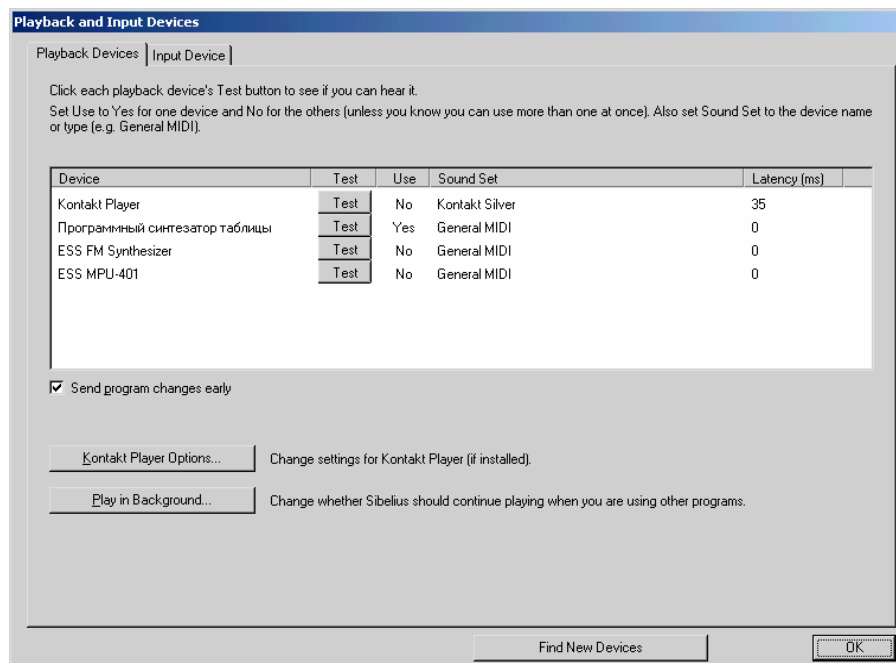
Playback and Input Devices

Playback Devices | Input Device

Click each playback device's Test button to see if you can hear it.

Set Use to Yes for one device and No for the others (unless you know you can use more than one at once). Also set Sound Set to the device name or type (e.g. General MIDI).

| Device | Test | Use | Sound Set | Latency (ms) |
|---|---|---|---|---|
| Kontakt Player | Test | No | Kontakt Silver | 35 |
| Программный синтезатор таблицы | Test | Yes | General MIDI | 0 |
| ESS FM Synthesizer | Test | No | General MIDI | 0 |
| ESS MPU-401 | Test | No | General MIDI | 0 |

☑ Send program changes early

Kontakt Player Options... Change settings for Kontakt Player (if installed).

Play in Background... Change whether Sibelius should continue playing when you are using other programs.

Find New Devices

OK